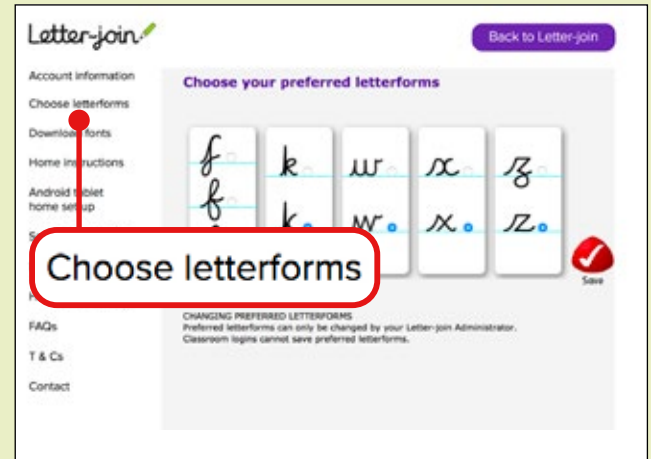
Letter-join

Back to Letter-join

Account information

Choose letterforms

Download fonts

Home instructions

Android tablet home setup

FAQs

T & Cs

Contact

Choose your preferred letterforms

f k w x z

f k w x z

Choose letterforms

Save

CHANGING PREFERRED LETTERFORMS
Preferred letterforms can only be changed by your Letter-join Administrator. Classroom logins cannot save preferred letterforms.